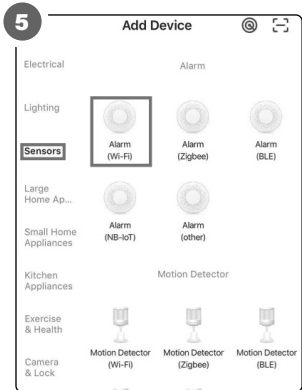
5

Add Device

Electrical

Lighting

Sensors

Large Home Ap...

Small Home Appliances

Kitchen Appliances

Exercise & Health

Camera & Lock

Alarm

Alarm (Wi-Fi)

Alarm (Zigbee)

Alarm (BLE)

Alarm (NB-IoT)

Alarm (other)

Motion Detector

Motion Detector (Wi-Fi)

Motion Detector (Zigbee)

Motion Detector (BLE)